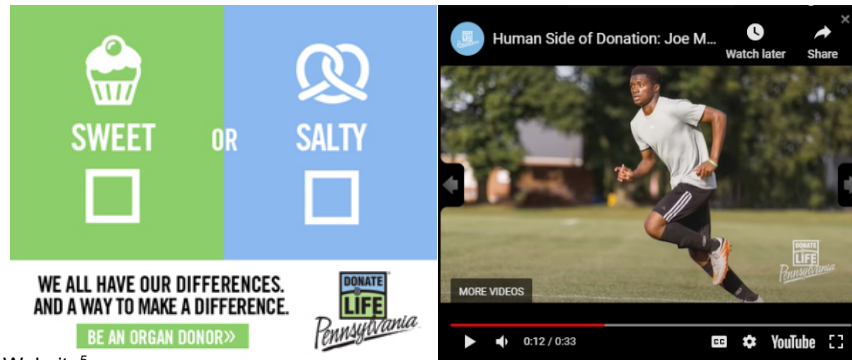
SWEET OR SALTY

WE ALL HAVE OUR DIFFERENCES. AND A WAY TO MAKE A DIFFERENCE.

BE AN ORGAN DONOR»

DONATE LIFE Pennsylvania

Website 5

Human Side of Donation: Joe M...

Watch later

Share

DONATE LIFE Pennsylvania

MORE VIDEOS

0:12 / 0:33

YouTube